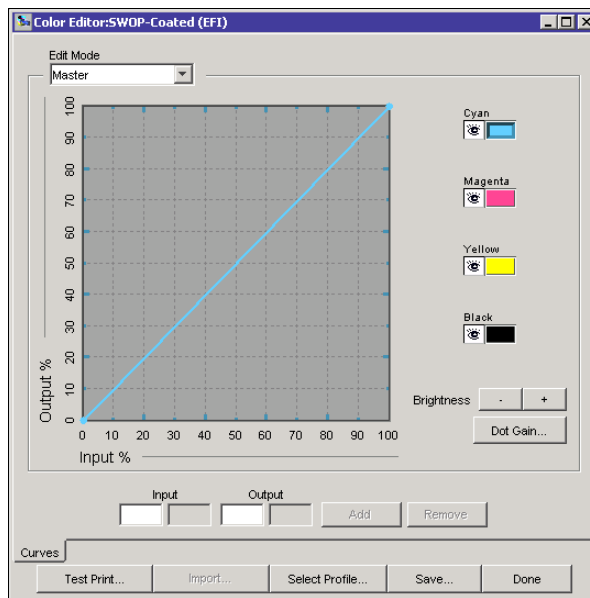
Color Editor:SWOP-Coated (EFI)

Edit Mode
Master

Output %
100
90
80
70
60
50
40
30
20
10
0
0 10 20 30 40 50 60 70 80 90 100
Input %

Cyan
Magenta
Yellow
Black

Brightness - +
Dot Gain...

Input Output
Add Remove

Curves

Test Print... Import... Select Profile... Save... Done